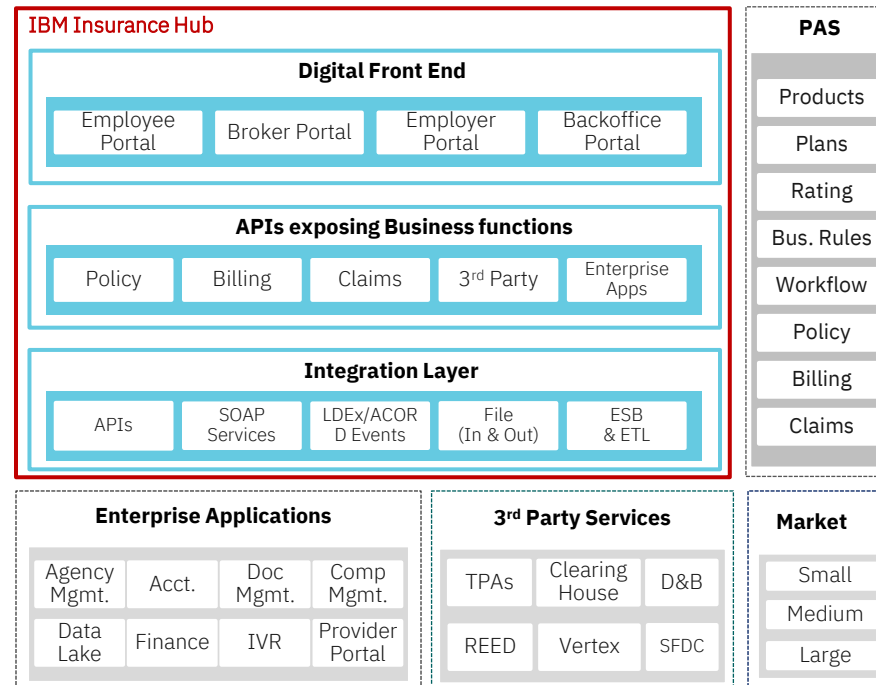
IBM Insurance Hub

Digital Front End

Employee Portal

Broker Portal

Employer Portal

Backoffice Portal

APIs exposing Business functions

Policy

Billing

Claims

3$^{rd}$ Party

Enterprise Apps

Integration Layer

APIs

SOAP Services

LDEx/ACORD Events

File (In & Out)

ESB & ETL

PAS

Products

Plans

Rating

Bus. Rules

Workflow

Policy

Billing

Claims

Enterprise Applications

Agency Mgmt.

Acct.

Doc Mgmt.

Comp Mgmt.

Data Lake

Finance

IVR

Provider Portal

3$^{rd}$ Party Services

TPAs

Clearing House

D&B

REED

Vertex

SFDC

Market

Small

Medium

Large